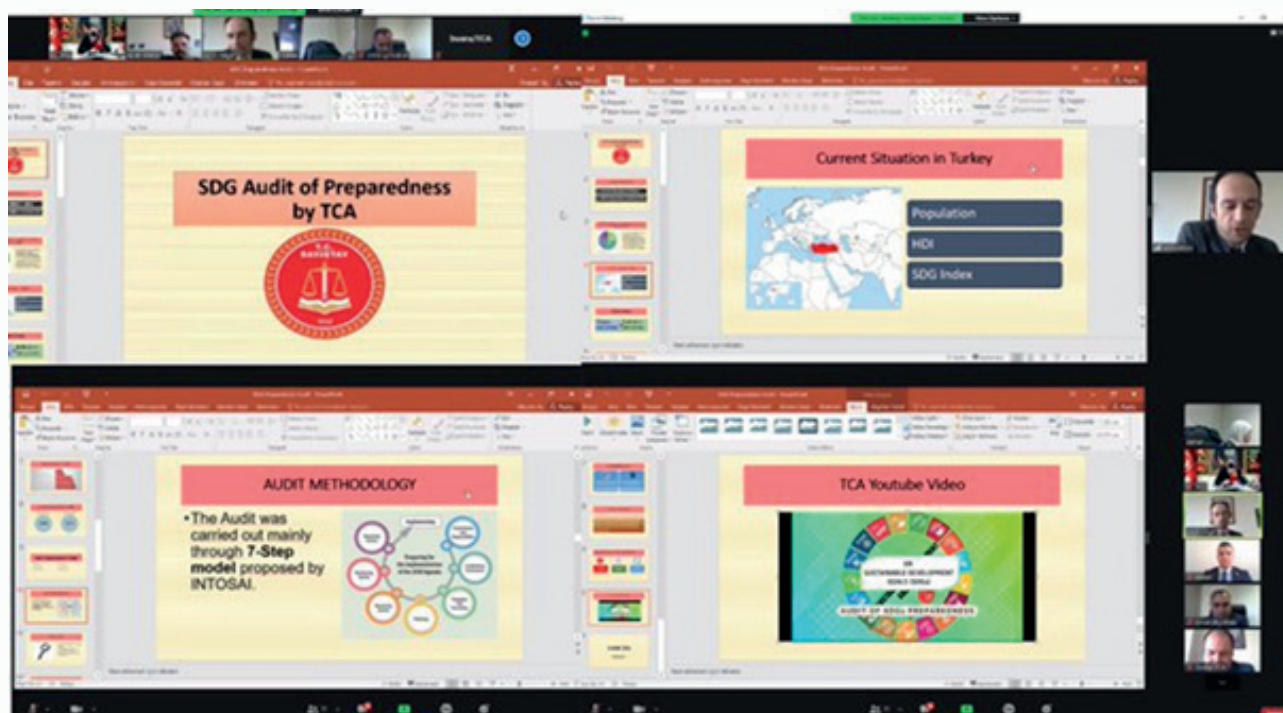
SDG Audit of Preparedness by TCA

T.C. SAYIŞTAY

Current Situation in Turkey

Population

HDI

SDG Index

AUDIT METHODOLOGY

•The Audit was carried out mainly through **7-Step model** proposed by INTOSAI.

TCA Youtube Video

SUSTAINABLE DEVELOPMENT GOALS (SDGs)

AUDIT OF SDGs PREPAREDNESS